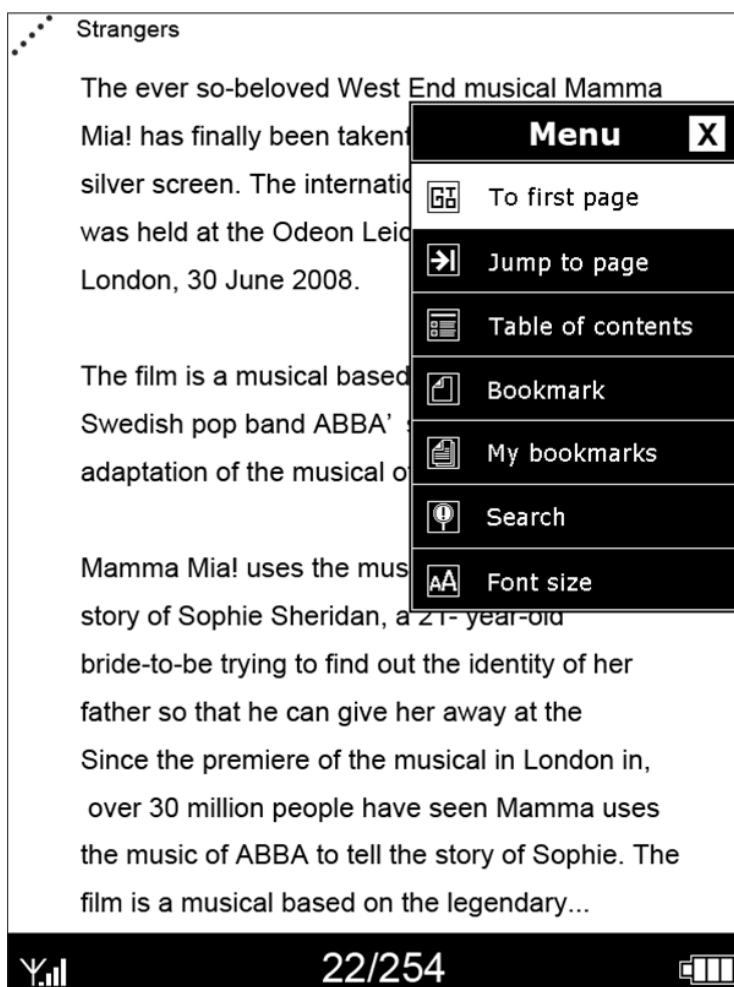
Strangers

The ever so-beloved West End musical Mamma Mia! has finally been takent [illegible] silver screen. The internatio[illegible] was held at the Odeon Leic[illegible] London, 30 June 2008.

Menu X

To first page

Jump to page

Table of contents

Bookmark

My bookmarks

Search

Font size

The film is a musical based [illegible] Swedish pop band ABBA' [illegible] adaptation of the musical o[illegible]

Mamma Mia! uses the mus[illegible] story of Sophie Sheridan, a 21- year-old bride-to-be trying to find out the identity of her father so that he can give her away at the Since the premiere of the musical in London in, over 30 million people have seen Mamma uses the music of ABBA to tell the story of Sophie. The film is a musical based on the legendary...

22/254